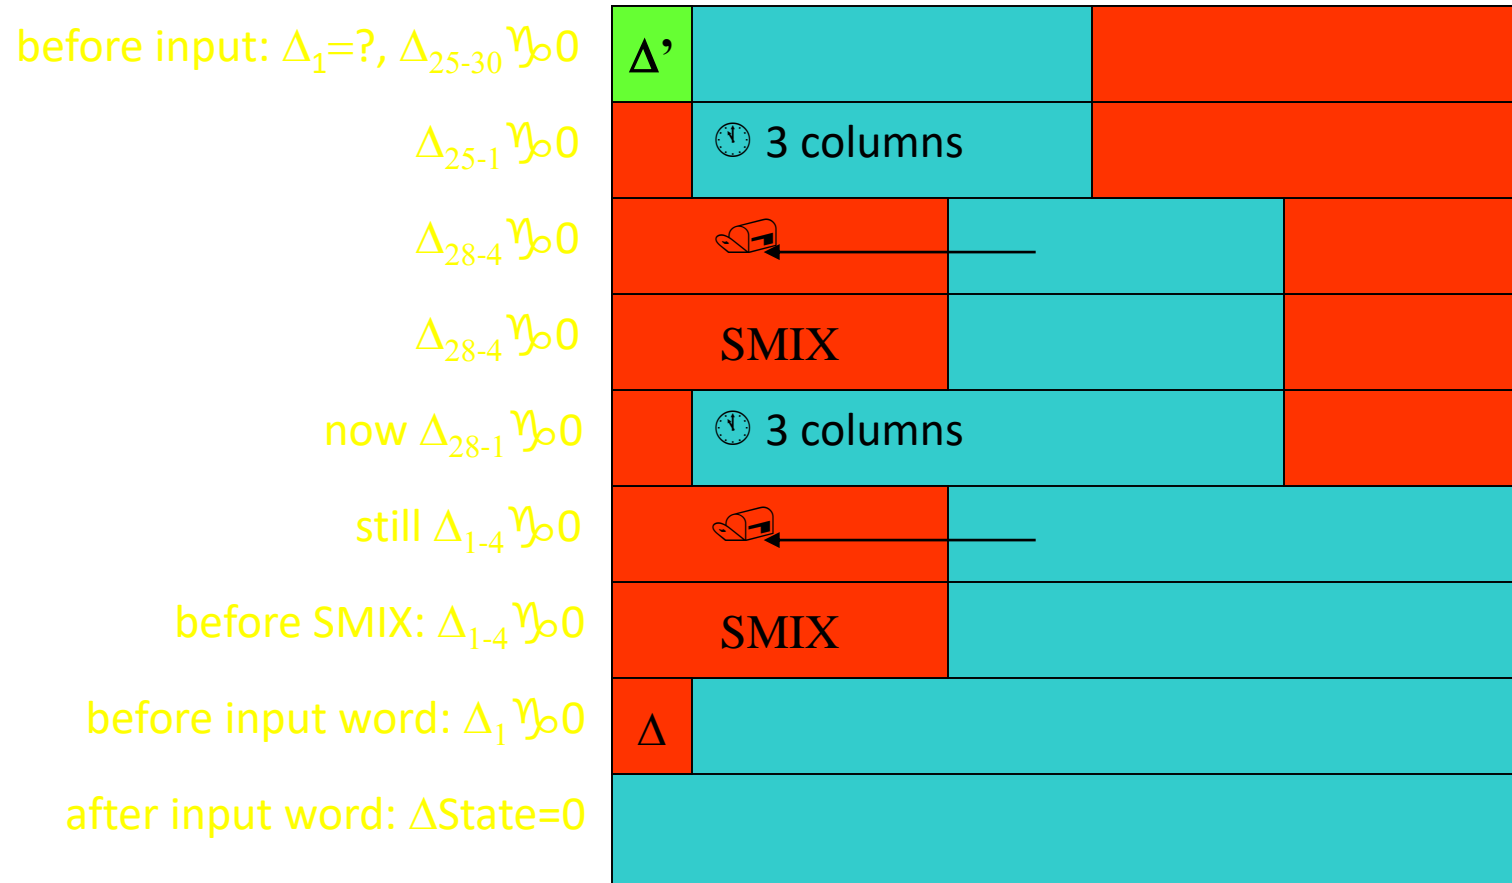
before input: $\Delta_1$=?, $\Delta_{25\text{-}30}$♑0

$\Delta_{25\text{-}1}$♑0

$\Delta_{28\text{-}4}$♑0

$\Delta_{28\text{-}4}$♑0

now $\Delta_{28\text{-}1}$♑0

still $\Delta_{1\text{-}4}$♑0

before SMIX: $\Delta_{1\text{-}4}$♑0

before input word: $\Delta_1$♑0

after input word: ΔState=0

Δ’

🕒 3 columns

SMIX

🕒 3 columns

SMIX

Δ